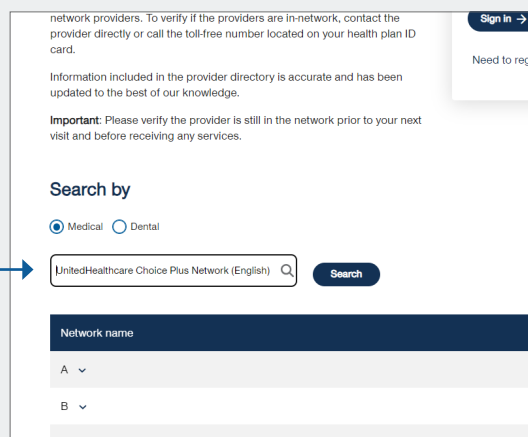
network providers. To verify if the providers are in-network, contact the provider directly or call the toll-free number located on your health plan ID card.

Information included in the provider directory is accurate and has been updated to the best of our knowledge.

**Important**: Please verify the provider is still in the network prior to your next visit and before receiving any services.

Sign in →

Need to reg

Search by

Medical Dental

UnitedHealthcare Choice Plus Network (English)

Search

Network name

A

B